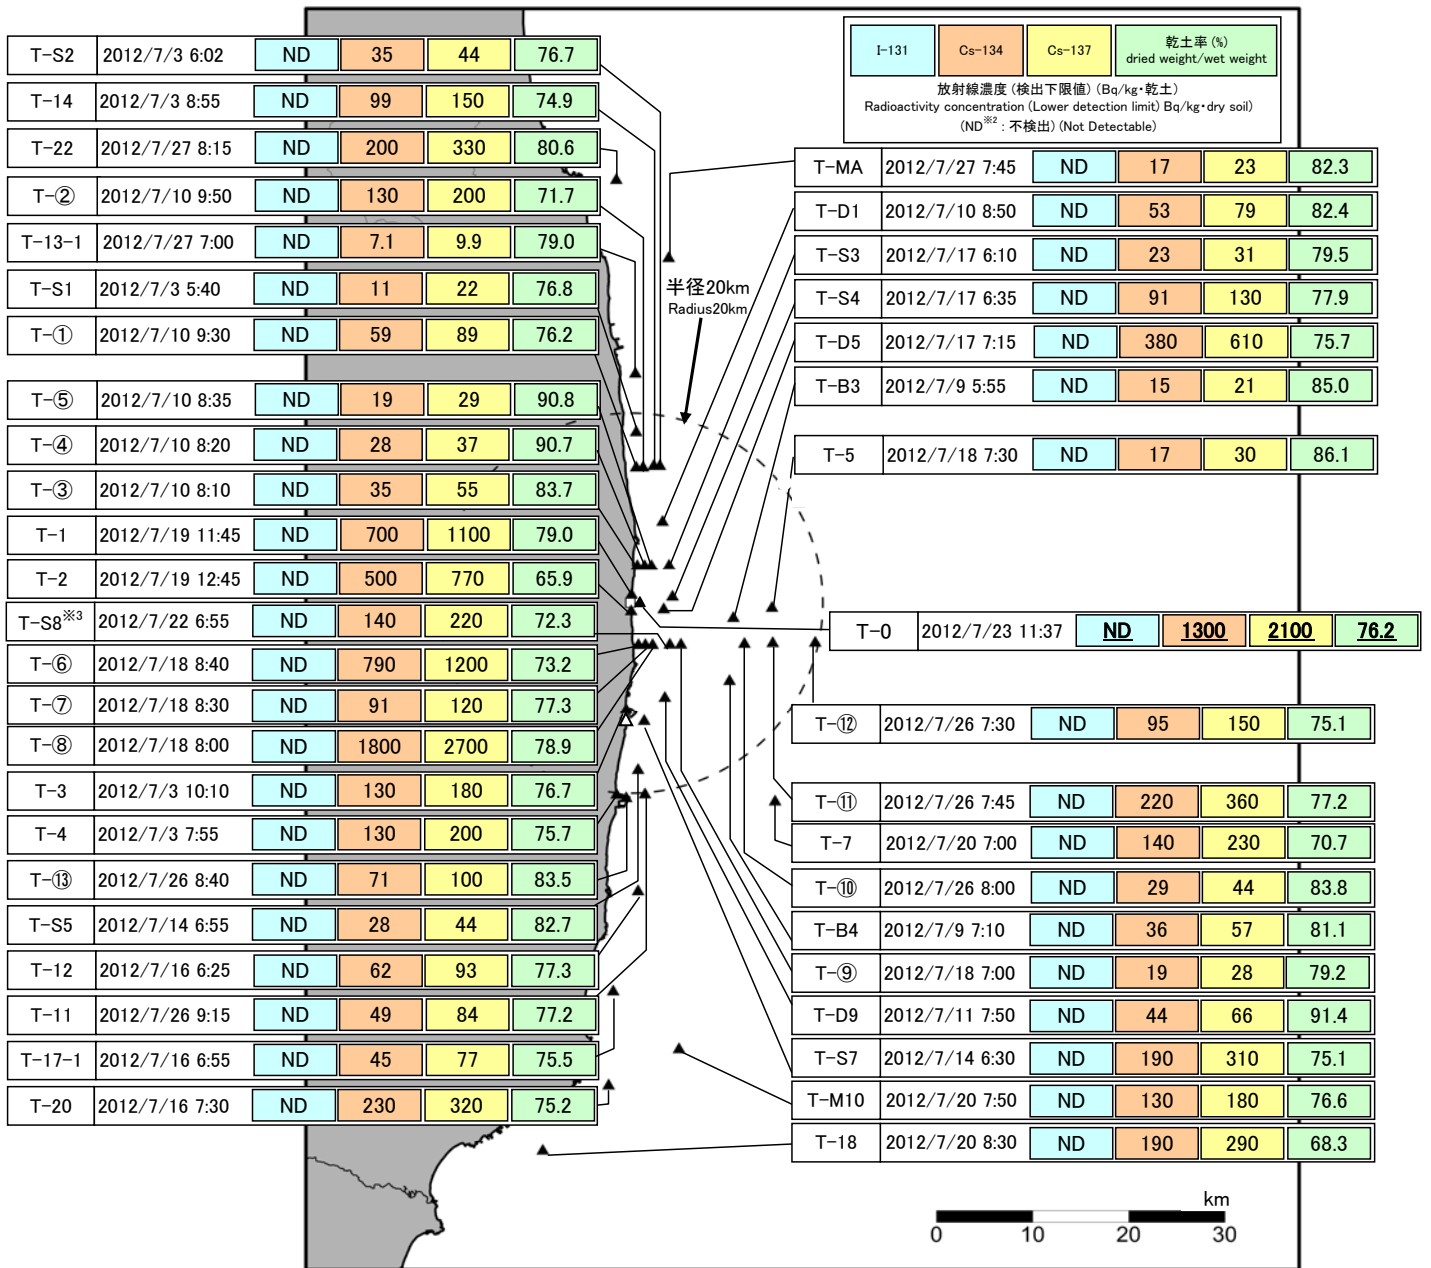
| T-S2 | 2012/7/3 6:02 | ND | 35 | 44 | 76.7 |
|---|---|---|---|---|---|
| T-14 | 2012/7/3 8:55 | ND | 99 | 150 | 74.9 |
| T-22 | 2012/7/27 8:15 | ND | 200 | 330 | 80.6 |
| T-② | 2012/7/10 9:50 | ND | 130 | 200 | 71.7 |
| T-13-1 | 2012/7/27 7:00 | ND | 7.1 | 9.9 | 79.0 |
| T-S1 | 2012/7/3 5:40 | ND | 11 | 22 | 76.8 |
| T-① | 2012/7/10 9:30 | ND | 59 | 89 | 76.2 |
| T-⑤ | 2012/7/10 8:35 | ND | 19 | 29 | 90.8 |
| T-④ | 2012/7/10 8:20 | ND | 28 | 37 | 90.7 |
| T-③ | 2012/7/10 8:10 | ND | 35 | 55 | 83.7 |
| T-1 | 2012/7/19 11:45 | ND | 700 | 1100 | 79.0 |
| T-2 | 2012/7/19 12:45 | ND | 500 | 770 | 65.9 |
| T-S8※3 | 2012/7/22 6:55 | ND | 140 | 220 | 72.3 |
| T-⑥ | 2012/7/18 8:40 | ND | 790 | 1200 | 73.2 |
| T-⑦ | 2012/7/18 8:30 | ND | 91 | 120 | 77.3 |
| T-⑧ | 2012/7/18 8:00 | ND | 1800 | 2700 | 78.9 |
| T-3 | 2012/7/3 10:10 | ND | 130 | 180 | 76.7 |
| T-4 | 2012/7/3 7:55 | ND | 130 | 200 | 75.7 |
| T-⑬ | 2012/7/26 8:40 | ND | 71 | 100 | 83.5 |
| T-S5 | 2012/7/14 6:55 | ND | 28 | 44 | 82.7 |
| T-12 | 2012/7/16 6:25 | ND | 62 | 93 | 77.3 |
| T-11 | 2012/7/26 9:15 | ND | 49 | 84 | 77.2 |
| T-17-1 | 2012/7/16 6:55 | ND | 45 | 77 | 75.5 |
| T-20 | 2012/7/16 7:30 | ND | 230 | 320 | 75.2 |

| I-131 | Cs-134 | Cs-137 | 乾土率 (%) dried weight/wet weight |
|---|---|---|---|

放射線濃度 (検出下限値) (Bq/kg・乾土)
Radioactivity concentration (Lower detection limit) Bq/kg・dry soil)
(ND※2 : 不検出) (Not Detectable)

| T-MA | 2012/7/27 7:45 | ND | 17 | 23 | 82.3 |
|---|---|---|---|---|---|
| T-D1 | 2012/7/10 8:50 | ND | 53 | 79 | 82.4 |
| T-S3 | 2012/7/17 6:10 | ND | 23 | 31 | 79.5 |
| T-S4 | 2012/7/17 6:35 | ND | 91 | 130 | 77.9 |
| T-D5 | 2012/7/17 7:15 | ND | 380 | 610 | 75.7 |
| T-B3 | 2012/7/9 5:55 | ND | 15 | 21 | 85.0 |
| T-5 | 2012/7/18 7:30 | ND | 17 | 30 | 86.1 |
| T-0 | 2012/7/23 11:37 | ND | 1300 | 2100 | 76.2 |
| T-⑫ | 2012/7/26 7:30 | ND | 95 | 150 | 75.1 |
| T-⑪ | 2012/7/26 7:45 | ND | 220 | 360 | 77.2 |
| T-7 | 2012/7/20 7:00 | ND | 140 | 230 | 70.7 |
| T-⑩ | 2012/7/26 8:00 | ND | 29 | 44 | 83.8 |
| T-B4 | 2012/7/9 7:10 | ND | 36 | 57 | 81.1 |
| T-⑨ | 2012/7/18 7:00 | ND | 19 | 28 | 79.2 |
| T-D9 | 2012/7/11 7:50 | ND | 44 | 66 | 91.4 |
| T-S7 | 2012/7/14 6:30 | ND | 190 | 310 | 75.1 |
| T-M10 | 2012/7/20 7:50 | ND | 130 | 180 | 76.6 |
| T-18 | 2012/7/20 8:30 | ND | 190 | 290 | 68.3 |

半径20km
Radius20km

km
0 10 20 30